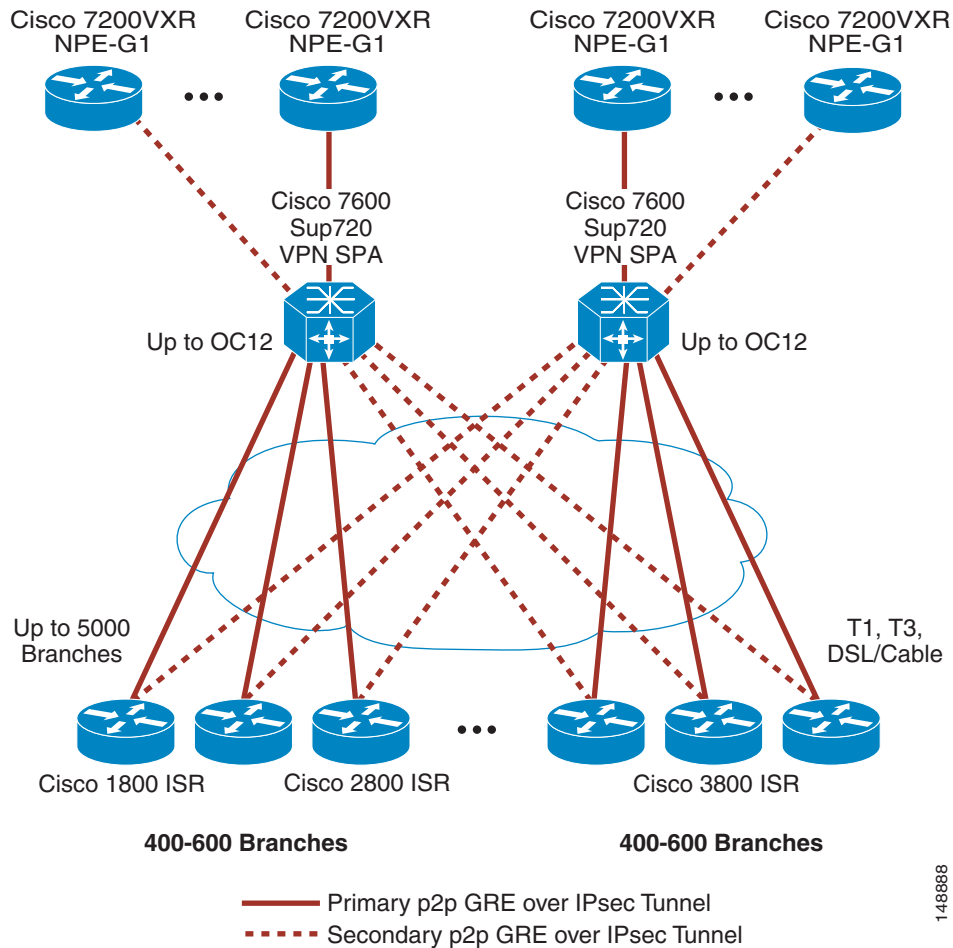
Cisco 7200VXR NPE-G1

Cisco 7200VXR NPE-G1

Cisco 7200VXR NPE-G1

Cisco 7200VXR NPE-G1

Cisco 7600 Sup720 VPN SPA

Cisco 7600 Sup720 VPN SPA

Up to OC12

Up to OC12

Up to 5000 Branches

T1, T3, DSL/Cable

Cisco 1800 ISR

Cisco 2800 ISR

Cisco 3800 ISR

400-600 Branches

400-600 Branches

Primary p2p GRE over IPsec Tunnel

Secondary p2p GRE over IPsec Tunnel

148888